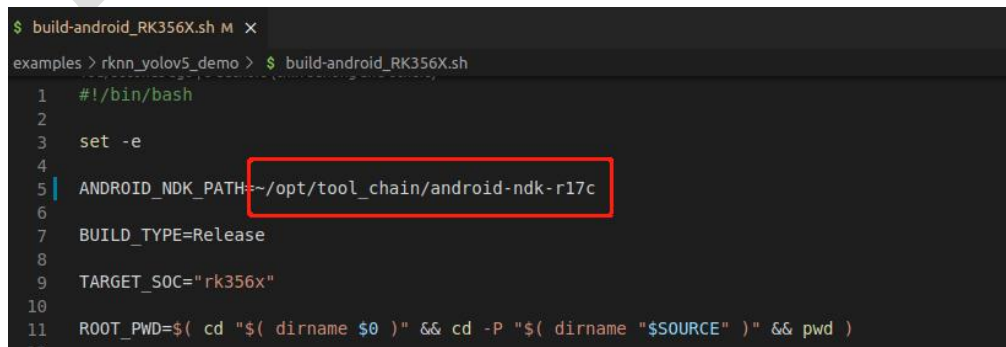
$ build-android_RK356X.sh M ×

examples > rknn_yolov5_demo > $ build-android_RK356X.sh

1 #!/bin/bash
2
3 set -e
4
5 ANDROID_NDK_PATH=~/opt/tool_chain/android-ndk-r17c
6
7 BUILD_TYPE=Release
8
9 TARGET_SOC="rk356x"
10
11 ROOT_PWD=$( cd "$( dirname $0 )" && cd -P "$( dirname "$SOURCE" )" && pwd )